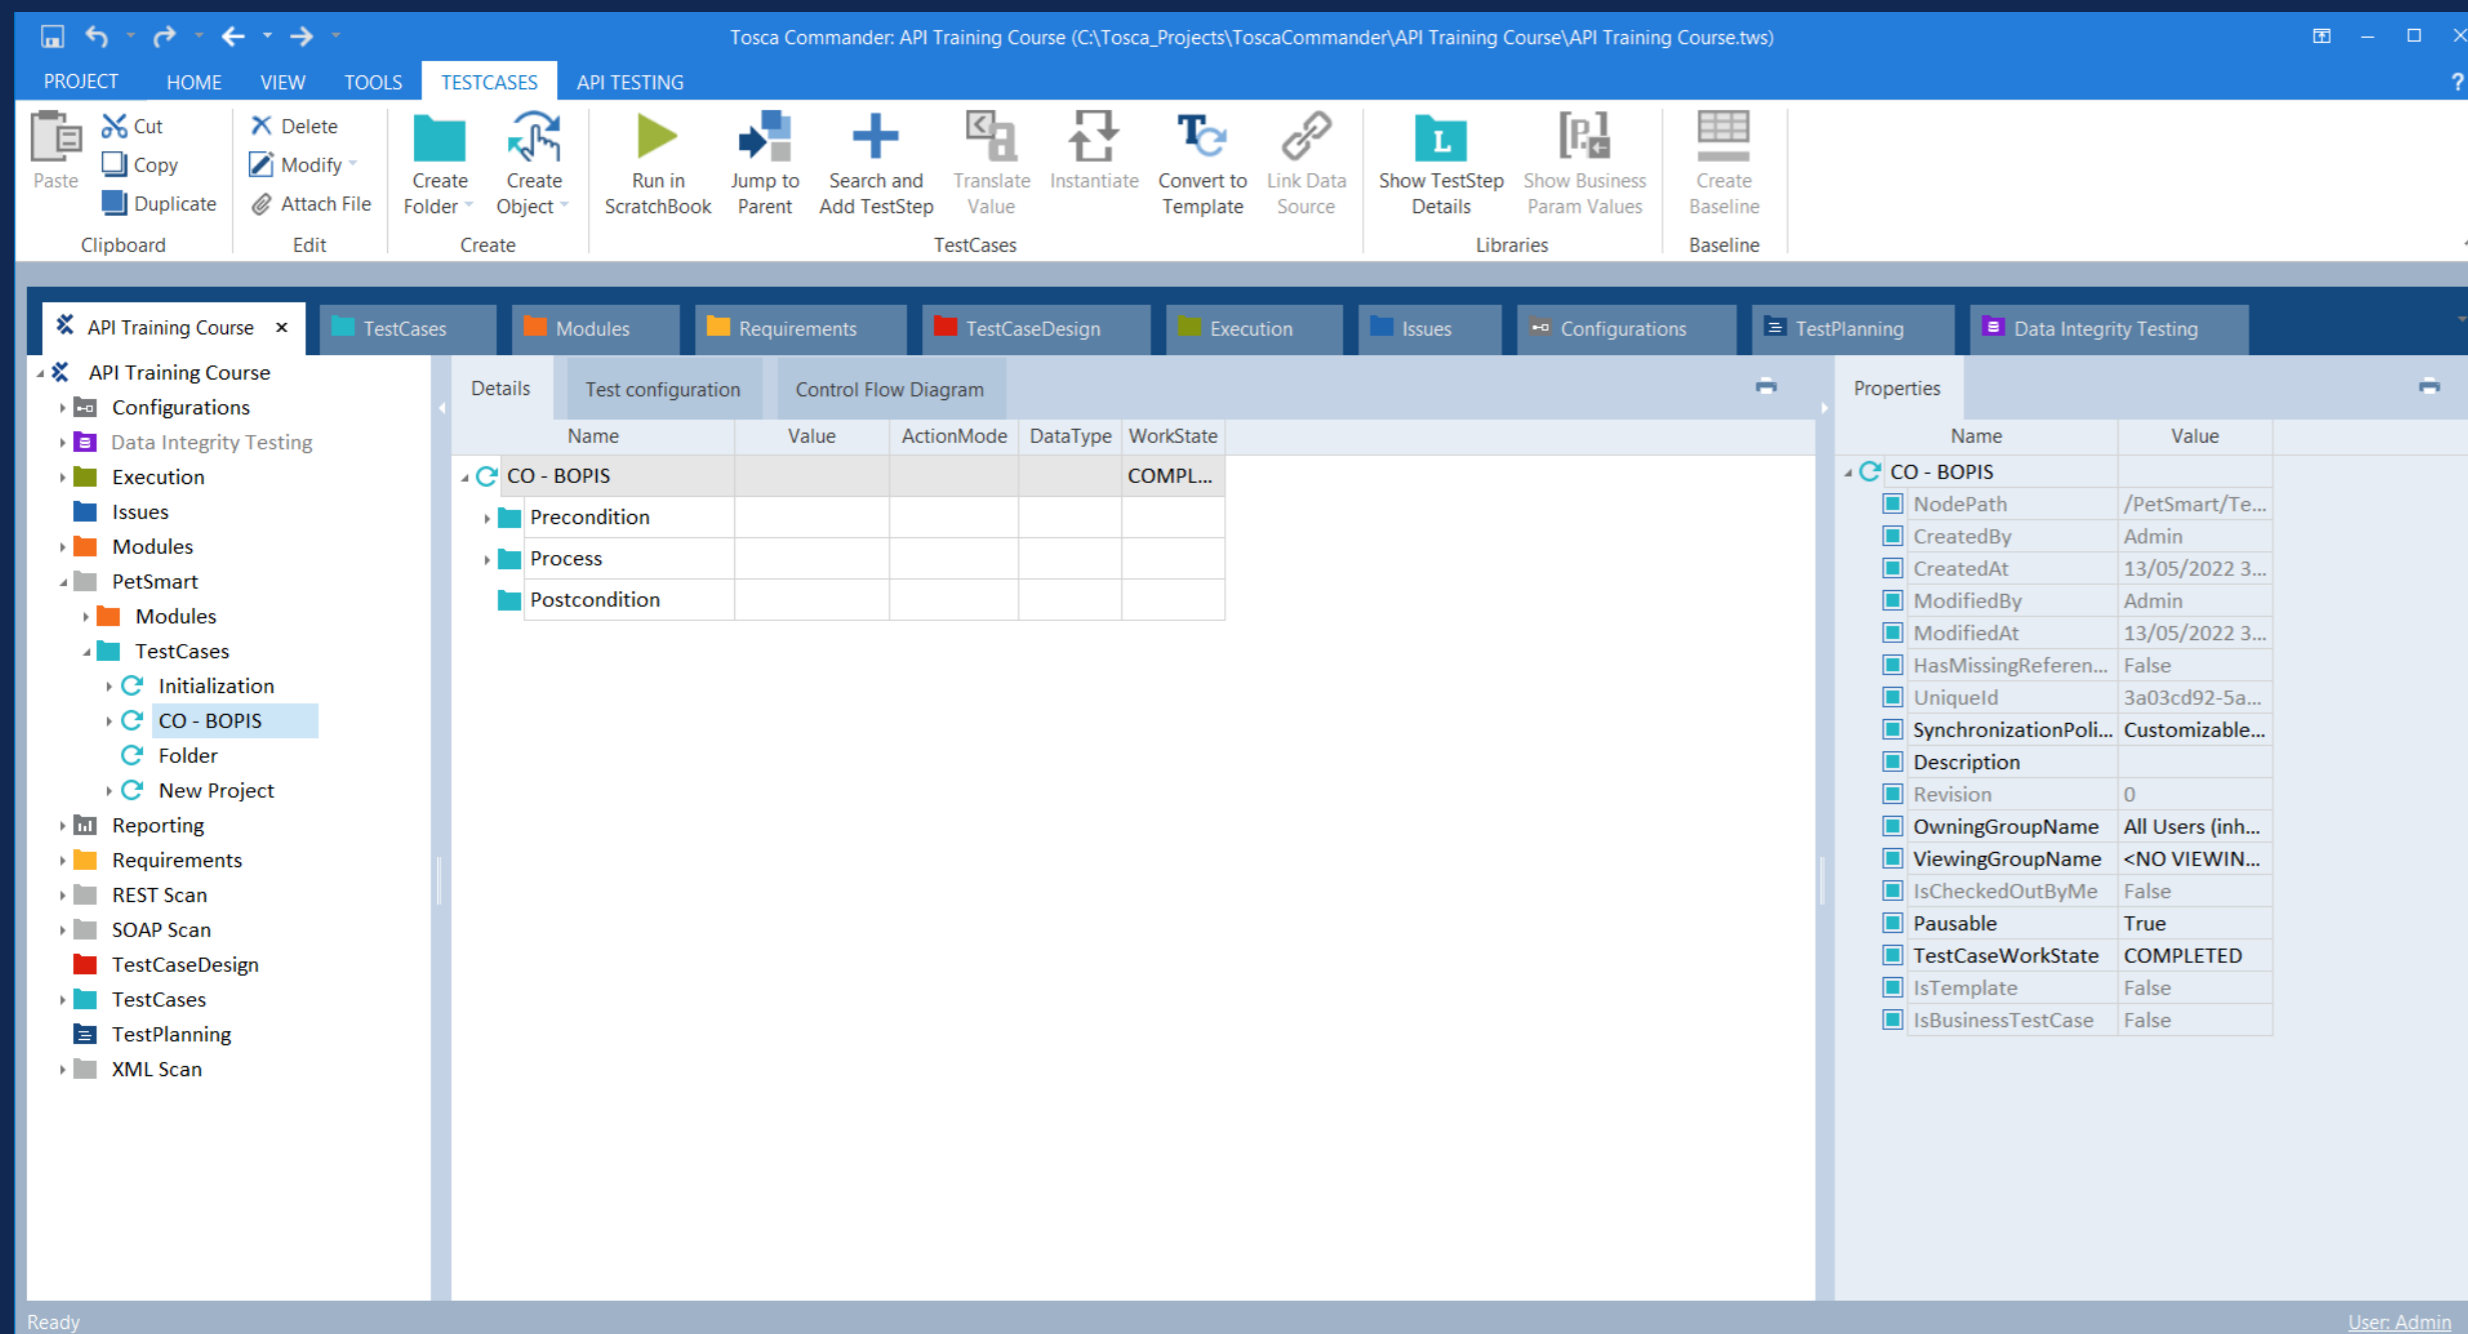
Tosca Commander: API Training Course (C:\Tosca_Projects\ToscaCommander\API Training Course\API Training Course.tws)

PROJECT HOME VIEW TOOLS TESTCASES API TESTING

Paste
Cut
Copy
Duplicate
Clipboard

Delete
Modify
Attach File
Edit

Create Folder
Create Object
Create

Run in ScratchBook
Jump to Parent
Search and Add TestStep
Translate Value
Instantiate
Convert to Template
Link Data Source
TestCases

Show TestStep Details
Show Business Param Values
Libraries

Create Baseline
Baseline

API Training Course ×
TestCases
Modules
Requirements
TestCaseDesign
Execution
Issues
Configurations
TestPlanning
Data Integrity Testing

API Training Course
Configurations
Data Integrity Testing
Execution
Issues
Modules
PetSmart
Modules
TestCases
Initialization
CO - BOPIS
Folder
New Project
Reporting
Requirements
REST Scan
SOAP Scan
TestCaseDesign
TestCases
TestPlanning
XML Scan

Details
Test configuration
Control Flow Diagram

| Name | Value | ActionMode | DataType | WorkState |
|---|---|---|---|---|
| CO - BOPIS | | | | COMPL... |
| Precondition | | | | |
| Process | | | | |
| Postcondition | | | | |

Properties

| Name | Value |
|---|---|
| CO - BOPIS | |
| NodePath | /PetSmart/Te... |
| CreatedBy | Admin |
| CreatedAt | 13/05/2022 3... |
| ModifiedBy | Admin |
| ModifiedAt | 13/05/2022 3... |
| HasMissingReferen... | False |
| UniqueId | 3a03cd92-5a... |
| SynchronizationPoli... | Customizable... |
| Description | |
| Revision | 0 |
| OwningGroupName | All Users (inh... |
| ViewingGroupName | <NO VIEWIN... |
| IsCheckedOutByMe | False |
| Pausable | True |
| TestCaseWorkState | COMPLETED |
| IsTemplate | False |
| IsBusinessTestCase | False |

Ready
User: Admin